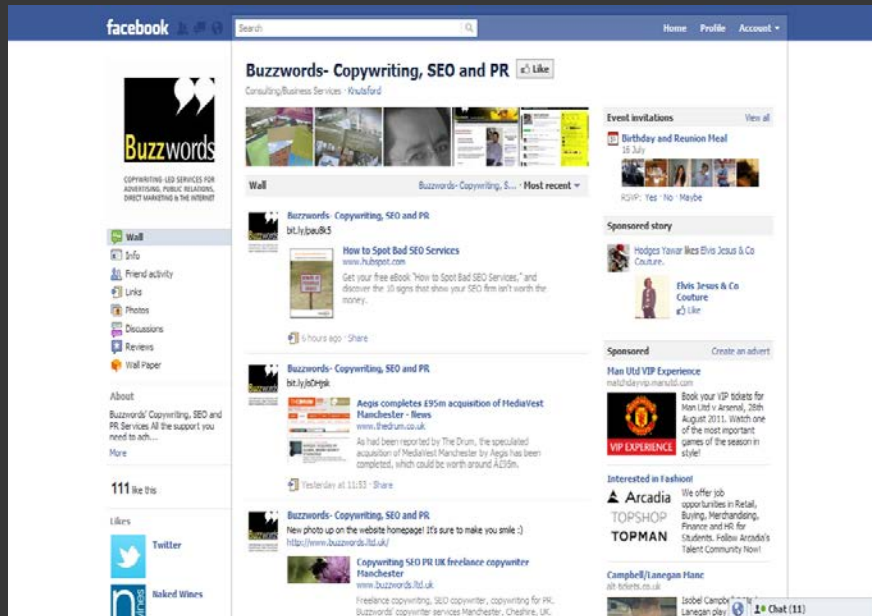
facebook

Search

Home Profile Account ▾

Buzzwords

COPYWRITING-LED SERVICES FOR ADVERTISING, PUBLIC RELATIONS, DIRECT MARKETING & THE INTERNET

Wall
Info
Friend activity
Links
Photos
Discussions
Reviews
Wall Paper

About

Buzzwords' Copywriting, SEO and PR Services All the support you need to ach...

More

111 like this

Likes

Twitter

Baked Wines

Buzzwords- Copywriting, SEO and PR

Like

Consulting/Business Services · Knutsford

Wall

Buzzwords- Copywriting, S... Most recent ▾

Buzzwords- Copywriting, SEO and PR
bit.ly/pau8k5

How to Spot Bad SEO Services
www.hubspot.com
Get your free eBook "How to Spot Bad SEO Services," and discover the 10 signals that show your SEO firm isn't worth the money.

6 hours ago · Share

Buzzwords- Copywriting, SEO and PR
bit.ly/oDHjsk

Aegis completes £95m acquisition of MediaVest Manchester - News
www.thedrum.co.uk
As had been reported by The Drum, the speculated acquisition of MediaVest Manchester by Aegis has been completed, which could be worth around £35m.

Yesterday at 11:53 · Share

Buzzwords- Copywriting, SEO and PR
New photo up on the website homepage! It's sure to make you smile :)
http://www.buzzwords.ltd.uk/

Copywriting SEO PR UK freelance copywriter Manchester
www.buzzwords.ltd.uk
Freelance copywriting, SEO copywriter, copywriting for PR. Buzzwords' copywriter services Manchester, Cheshire, UK.

Event invitations
View all

Birthday and Reunion Meal
16 July

RSVP: Yes · No · Maybe

Sponsored story

Hodges Yawar likes Elvis Jesus & Co Couture.

Elvis Jesus & Co Couture
Like

Sponsored
Create an advert

Man Utd VIP Experience
matchdayvip.manutd.com
VIP EXPERIENCE
Book your VIP tickets for Man Utd v Arsenal, 28th August 2011. Watch one of the most important games of the season in style!

Interested in Fashion?
Arcadia
TOPSHOP
TOPMAN
We offer job opportunities in Retail, Buying, Merchandising, Finance and HR for Students. Follow Arcadia's Talent Community Now!

Campbell/Lanegan Manc
alt-tickets.co.uk
Isobel Campbell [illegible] Lanegan play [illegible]

Chat (11)